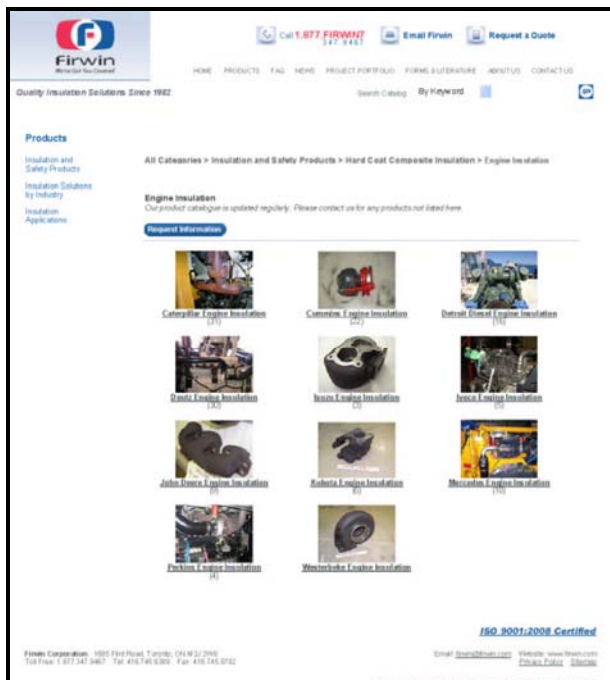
Firwin
We've Got You Covered

Call 1.877 FIRWIN7 347.9467

Email Firwin

Request a Quote

HOME PRODUCTS FAQ NEWS PROJECT PORTFOLIO FORMS & LITERATURE ABOUT US CONTACT US

Quality Insulation Solutions Since 1982

Search Catalog By Keyword

Products

Insulation and Safety Products

Insulation Solutions by Industry

Insulation Applications

All Categories > Insulation and Safety Products > Hard Coat Composite Insulation > Engine Insulation

Engine Insulation

Our product catalogue is updated regularly. Please contact us for any products not listed here.

Request Information

Caterpillar Engine Insulation
(31)

Cummins Engine Insulation
(22)

Detroit Diesel Engine Insulation
(16)

Deutz Engine Insulation
(33)

Isuzu Engine Insulation
(3)

Iveco Engine Insulation
(5)

John Deere Engine Insulation
(9)

Kubota Engine Insulation
(6)

Mercedes Engine Insulation
(10)

Perkins Engine Insulation
(4)

Westerbeke Engine Insulation

ISO 9001:2008 Certified

Firwin Corporation 1685 Flint Road, Toronto, ON M3J 2W8
Toll Free: 1.877.347.9467 Tel: 416.745.6389 Fax: 416.745.9732

Email: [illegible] Website: www.firwin.com
Privacy Policy Sitemap